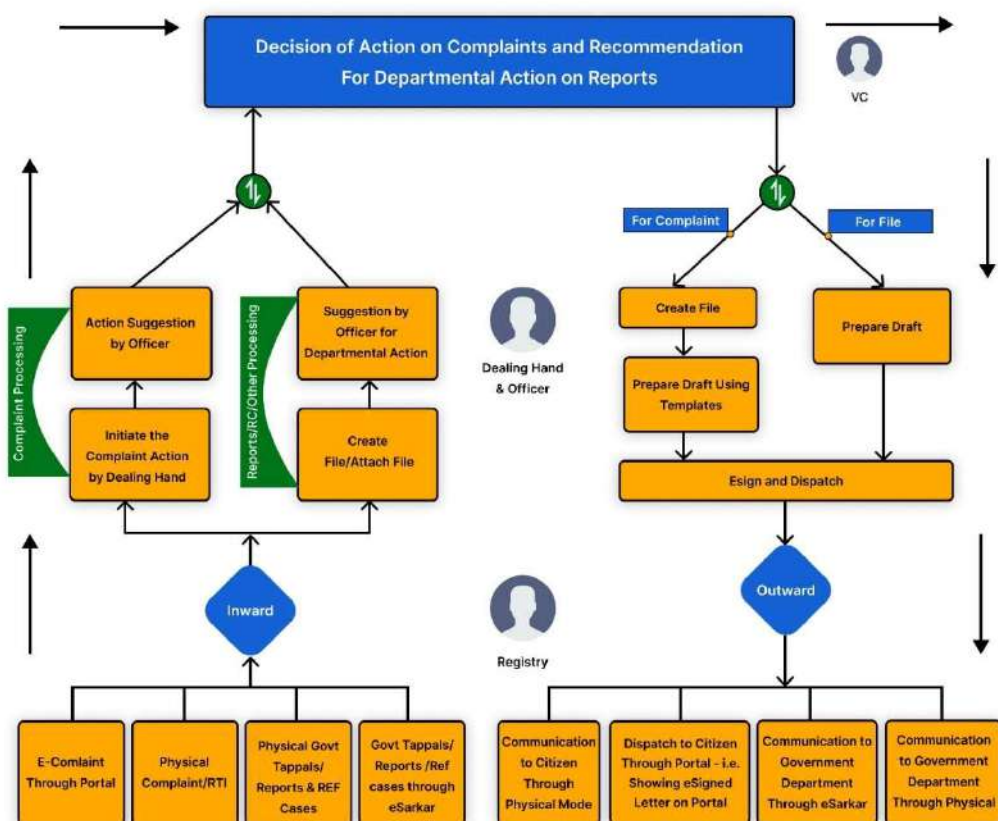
Decision of Action on Complaints and Recommendation For Departmental Action on Reports

VC

Complaint Processing

Action Suggestion by Officer

Initiate the Complaint Action by Dealing Hand

Reports/RC/Other Processing

Suggestion by Officer for Departmental Action

Create File/Attach File

Dealing Hand & Officer

For Complaint

For File

Create File

Prepare Draft Using Templates

Prepare Draft

Esign and Dispatch

Inward

Registry

Outward

E-Comlaint Through Portal

Physical Complaint/RTI

Physical Govt Tappals/ Reports & REF Cases

Govt Tappals/ Reports /Ref cases through eSarkar

Communication to Citizen Through Physical Mode

Dispatch to Citizen Through Portal - i.e. Showing eSigned Letter on Portal

Communication to Government Department Through eSarkar

Communication to Government Department Through Physical